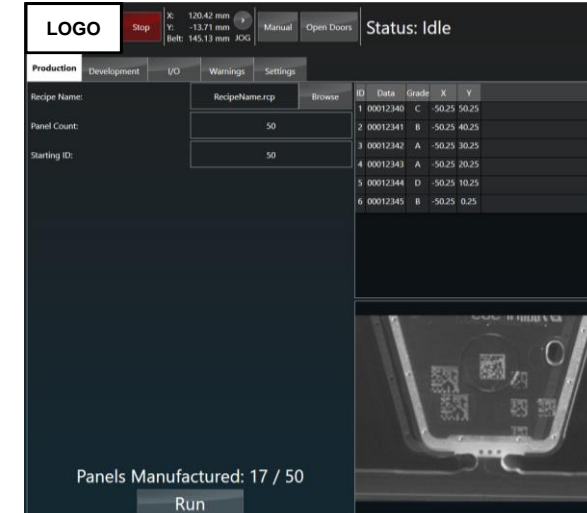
LOGO

Stop

X: 120.42 mm
Y: -13.71 mm
Belt: 145.13 mm JOG

Manual

Open Doors

Status: Idle

Production | Development | I/O | Warnings | Settings

Recipe Name: RecipeName.rcp Browse

Panel Count: 50

Starting ID: 50

| ID | Data | Grade | X | Y |
|---|---|---|---|---|
| 1 | 00012340 | C | -50.25 | 50.25 |
| 2 | 00012341 | B | -50.25 | 40.25 |
| 3 | 00012342 | A | -50.25 | 30.25 |
| 4 | 00012343 | A | -50.25 | 20.25 |
| 5 | 00012344 | D | -50.25 | 10.25 |
| 6 | 00012345 | B | -50.25 | 0.25 |

Panels Manufactured: 17 / 50

Run